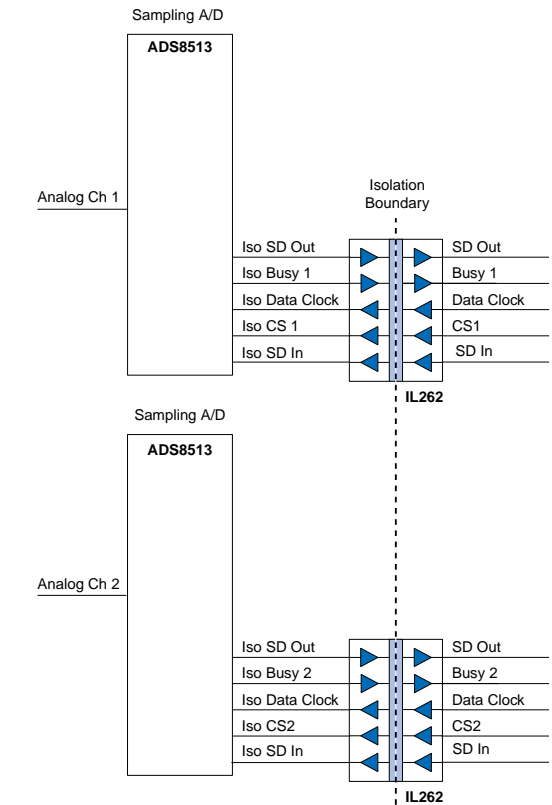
Sampling A/D

ADS8513

Analog Ch 1

Isolation Boundary

Iso SD Out
Iso Busy 1
Iso Data Clock
Iso CS 1
Iso SD In

SD Out
Busy 1
Data Clock
CS1
SD In

IL262

Sampling A/D

ADS8513

Analog Ch 2

Iso SD Out
Iso Busy 2
Iso Data Clock
Iso CS2
Iso SD In

SD Out
Busy 2
Data Clock
CS2
SD In

IL262